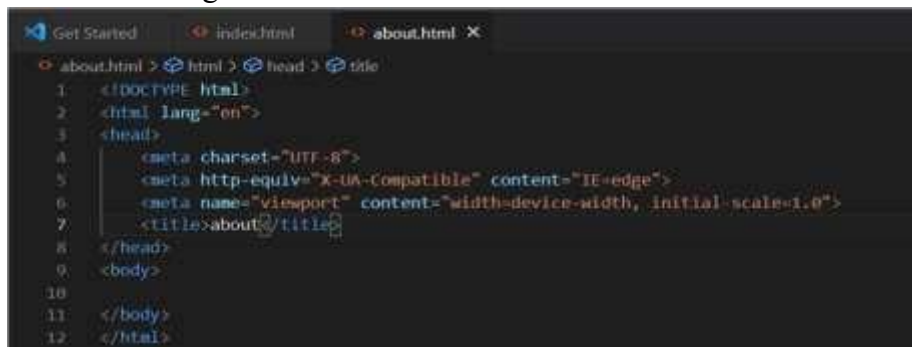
Get Started    index.html    about.html ×

about.html > html > head > title

1 <!DOCTYPE html>
2 <html lang="en">
3 <head>
4 <meta charset="UTF-8">
5 <meta http-equiv="X-UA-Compatible" content="IE=edge">
6 <meta name="viewport" content="width=device-width, initial-scale=1.0">
7 <title>about</title>
8 </head>
9 <body>
10
11 </body>
12 </html>